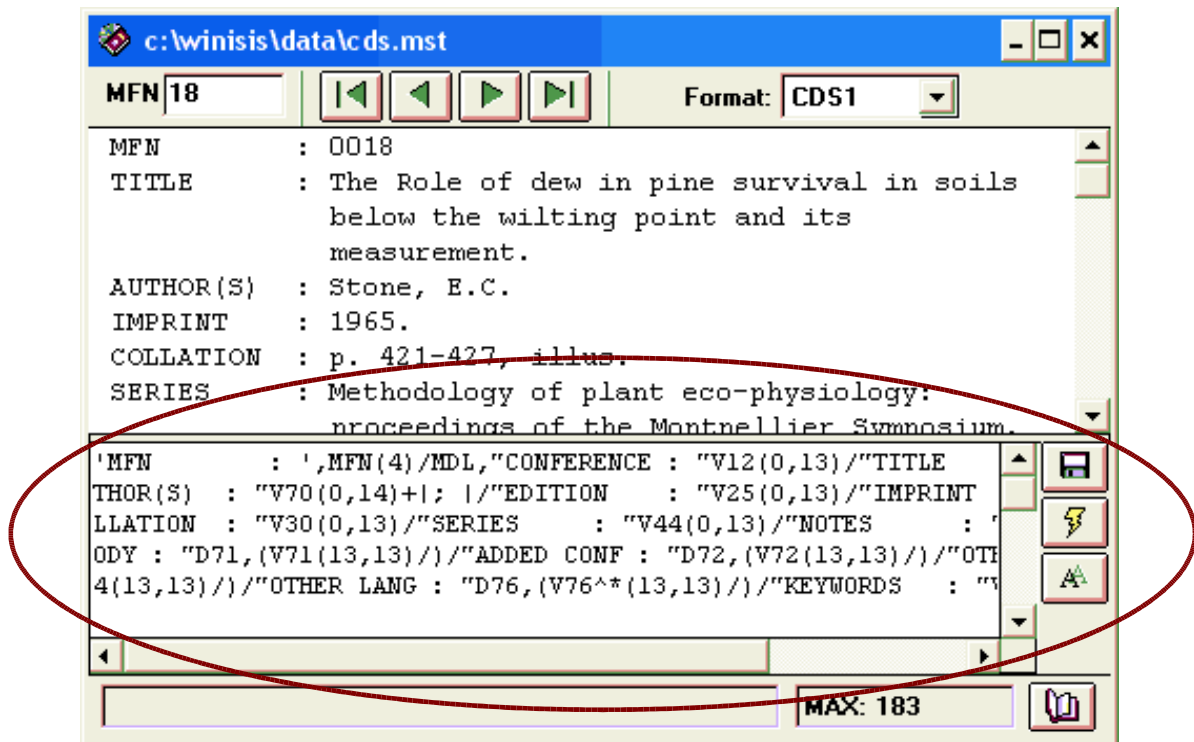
c:\winisis\data\cds.mst

MFN 18

Format: CDS1

MFN : 0018
TITLE : The Role of dew in pine survival in soils below the wilting point and its measurement.
AUTHOR(S) : Stone, E.C.
IMPRINT : 1965.
COLLATION : p. 421-427, illus.
SERIES : Methodology of plant eco-physiology: proceedings of the Montpellier Symposium.

'MFN : ',MFN(4)/MDL,"CONFERENCE : "V12(0,13)/"TITLE
THOR(S) : "V70(0,14)+|; |/"EDITION : "V25(0,13)/"IMPRINT
LLATION : "V30(0,13)/"SERIES : "V44(0,13)/"NOTES : "
ODY : "D71,(V71(13,13)/)/"ADDED CONF : "D72,(V72(13,13)/)/"OTH
4(13,13)/)/"OTHER LANG : "D76,(V76^*(13,13)/)/"KEYWORDS : "V

MAX: 183